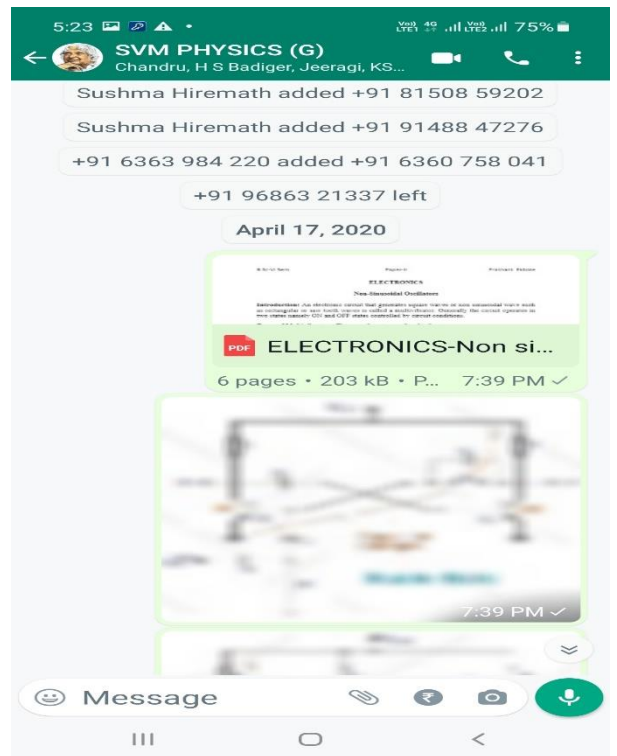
5:23 Vo) 4G LTE1 Vo) LTE2 75%

SVM PHYSICS (G)
Chandru, H S Badiger, Jeeragi, KS...

Sushma Hiremath added +91 81508 59202

Sushma Hiremath added +91 91488 47276

+91 6363 984 220 added +91 6360 758 041

+91 96863 21337 left

April 17, 2020

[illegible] Paper-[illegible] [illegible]

ELECTRONICS

Non-Sinusoidal Oscillators

Introduction: An electronic circuit that generates square waves or non sinusoidal wave such as rectangular or saw tooth waves is called a multivibrator. Generally the circuit operates in two states namely ON and OFF states controlled by circuit conditions.

PDF ELECTRONICS-Non si...

6 pages • 203 kB • P... 7:39 PM

7:39 PM

Message